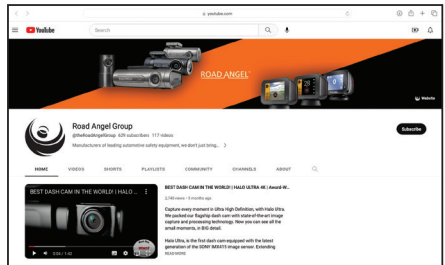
youtube.com

YouTube

Search

ROAD ANGEL

Website

Road Angel Group

@theRoadAngelGroup 625 subscribers 117 videos

Manufacturers of leading automotive safety equipment, we don't just bring... >

Subscribe

HOME VIDEOS SHORTS PLAYLISTS COMMUNITY CHANNELS ABOUT

BEST DASH CAM IN THE WORLD! | HALO ...

0:06 / 1:42

BEST DASH CAM IN THE WORLD! | HALO ULTRA 4K | Award-W...

2,749 views • 3 months ago

Capture every moment in Ultra High Definition, with Halo Ultra. We packed our flagship dash cam with state-of-the-art image capture and processing technology. Now you can see all the small moments, in BIG detail.

Halo Ultra, is the first dash cam equipped with the latest generation of the SONY IMX415 image sensor. Extending

READ MORE